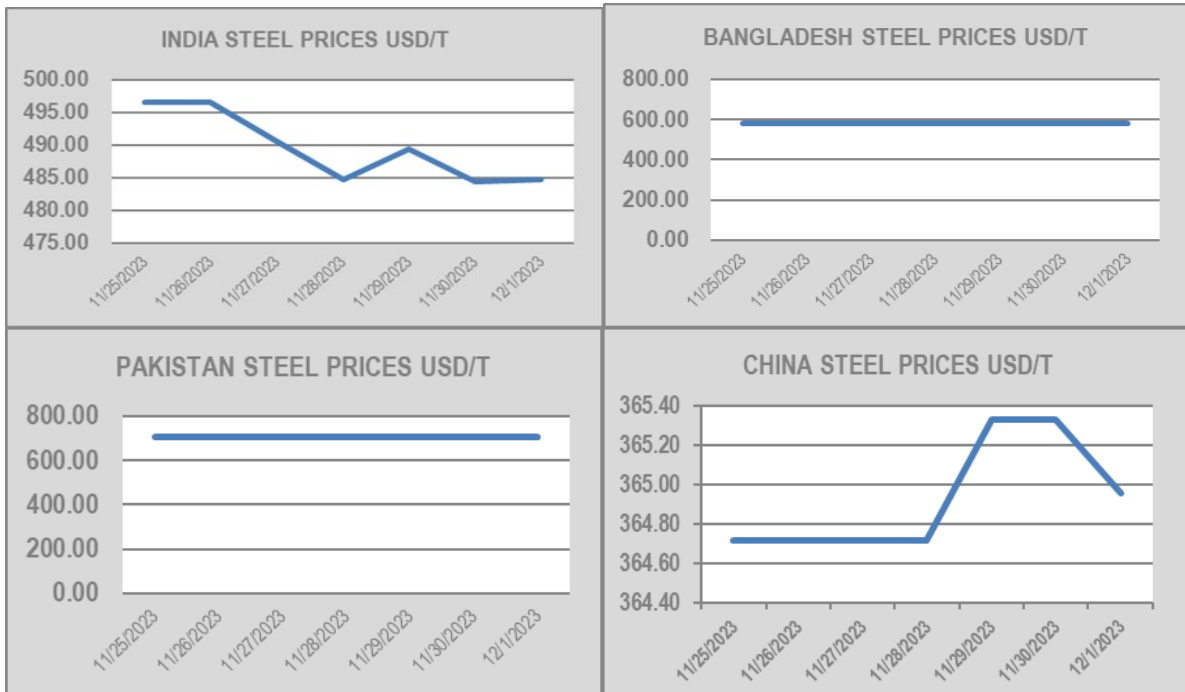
INDIA STEEL PRICES USD/T

500.00
495.00
490.00
485.00
480.00
475.00

11/25/2023
11/26/2023
11/27/2023
11/28/2023
11/29/2023
11/30/2023
12/1/2023

BANGLADESH STEEL PRICES USD/T

800.00
600.00
400.00
200.00
0.00

11/25/2023
11/26/2023
11/27/2023
11/28/2023
11/29/2023
11/30/2023
12/1/2023

PAKISTAN STEEL PRICES USD/T

800.00
600.00
400.00
200.00
0.00

11/25/2023
11/26/2023
11/27/2023
11/28/2023
11/29/2023
11/30/2023
12/1/2023

CHINA STEEL PRICES USD/T

365.40
365.20
365.00
364.80
364.60
364.40

11/25/2023
11/26/2023
11/27/2023
11/28/2023
11/29/2023
11/30/2023
12/1/2023